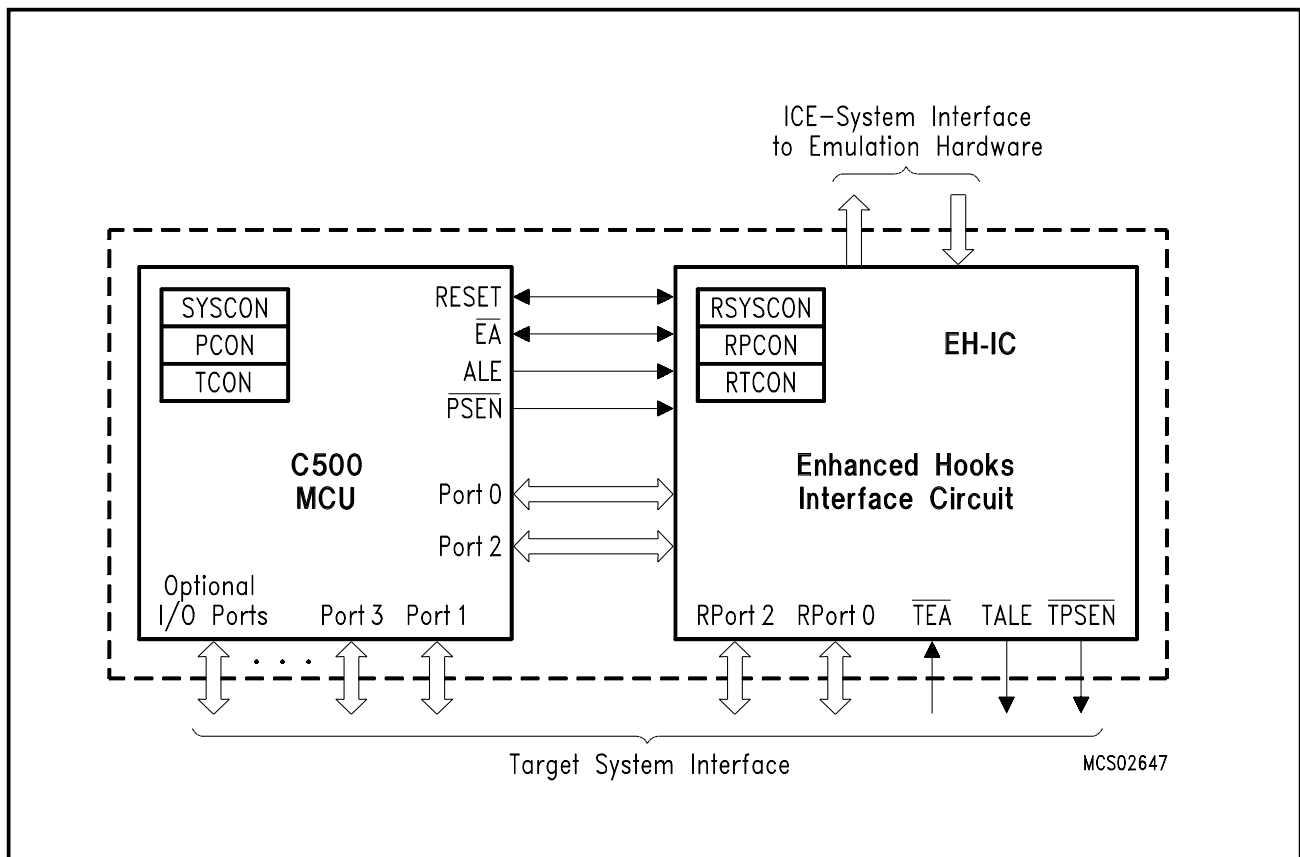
ICE–System Interface
to Emulation Hardware

SYSCON
PCON
TCON

RESET
$\overline{EA}$
ALE
$\overline{PSEN}$

C500
MCU

Port 0
Port 2

Optional
I/O Ports
Port 3
Port 1

RSYSCON
RPCON
RTCON

EH-IC

Enhanced Hooks
Interface Circuit

RPort 2
RPort 0
$\overline{TEA}$
TALE
$\overline{TPSEN}$

Target System Interface

MCS02647